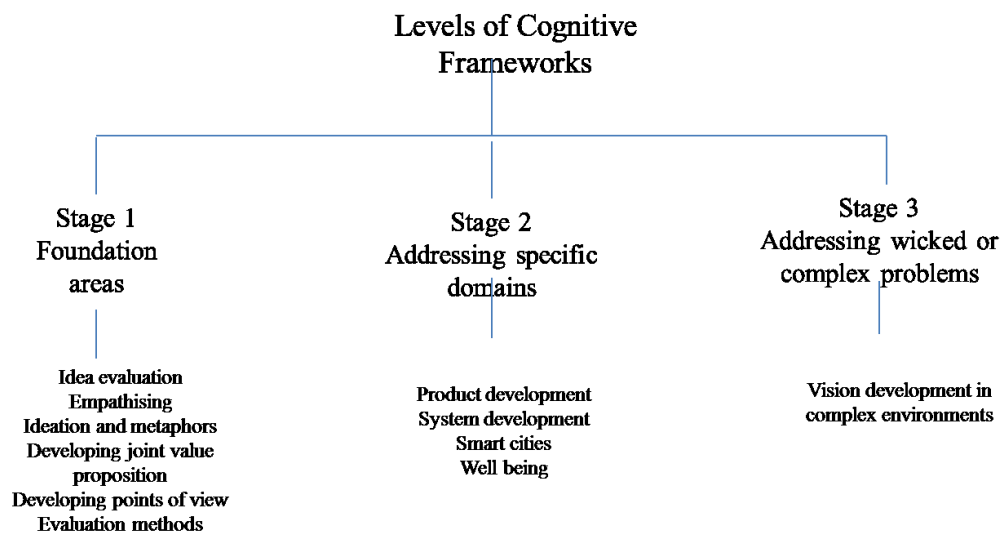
Levels of Cognitive Frameworks

Stage 1
Foundation areas

Idea evaluation
Empathising
Ideation and metaphors
Developing joint value proposition
Developing points of view
Evaluation methods

Stage 2
Addressing specific domains

Product development
System development
Smart cities
Well being

Stage 3
Addressing wicked or complex problems

Vision development in complex environments